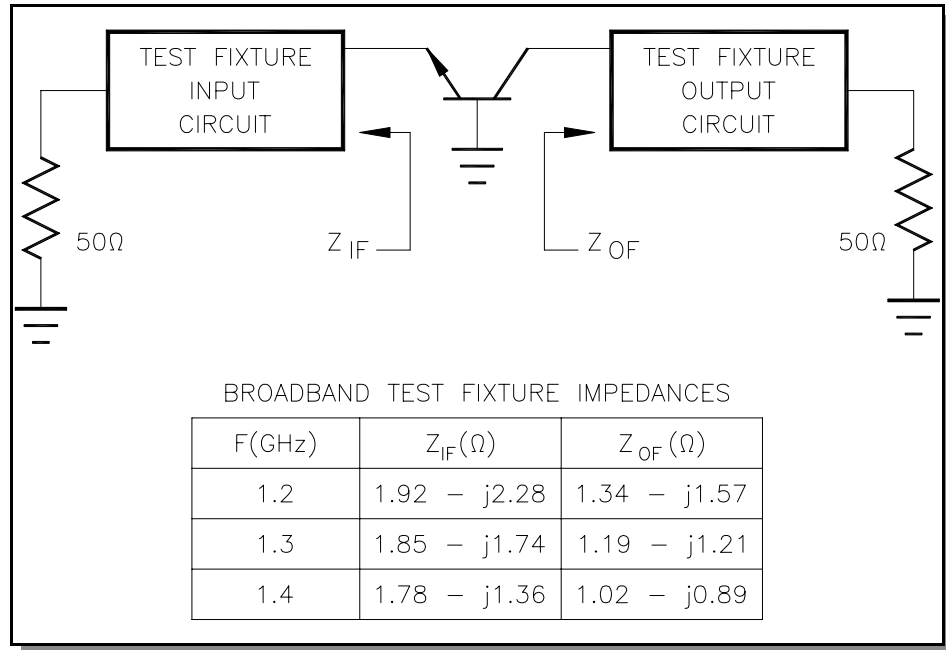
TEST FIXTURE INPUT CIRCUIT

TEST FIXTURE OUTPUT CIRCUIT

50Ω

$Z_{IF}$

$Z_{OF}$

50Ω

BROADBAND TEST FIXTURE IMPEDANCES

| F(GHz) | $Z_{IF}(\Omega)$ | $Z_{OF}(\Omega)$ |
|---|---|---|
| 1.2 | 1.92 − j2.28 | 1.34 − j1.57 |
| 1.3 | 1.85 − j1.74 | 1.19 − j1.21 |
| 1.4 | 1.78 − j1.36 | 1.02 − j0.89 |